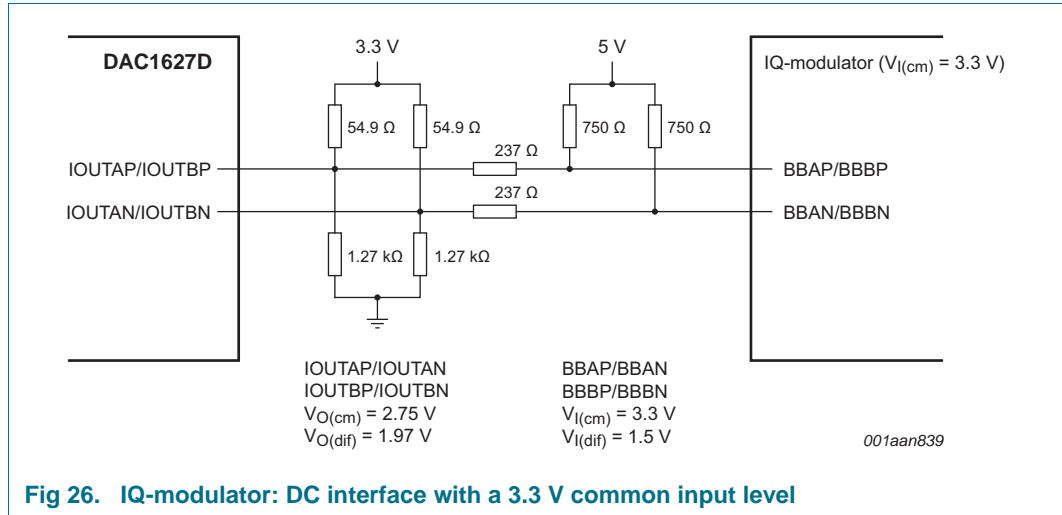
DAC1627D

3.3 V

5 V

IQ-modulator ($V_{I(cm)}$ = 3.3 V)

54.9 Ω

54.9 Ω

750 Ω

750 Ω

IOUTAP/IOUTBP

237 Ω

BBAP/BBBP

IOUTAN/IOUTBN

237 Ω

BBAN/BBBN

1.27 kΩ

1.27 kΩ

IOUTAP/IOUTAN
IOUTBP/IOUTBN
$V_{O(cm)}$ = 2.75 V
$V_{O(dif)}$ = 1.97 V

BBAP/BBAN
BBBP/BBBN
$V_{I(cm)}$ = 3.3 V
$V_{I(dif)}$ = 1.5 V

001aan839

Fig 26. IQ-modulator: DC interface with a 3.3 V common input level